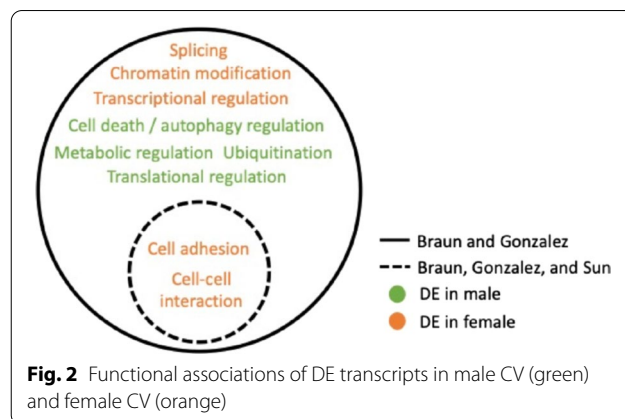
Splicing
Chromatin modification
Transcriptional regulation
Cell death / autophagy regulation
Metabolic regulation Ubiquitination
Translational regulation

Cell adhesion
Cell-cell interaction

Braun and Gonzalez
Braun, Gonzalez, and Sun
DE in male
DE in female

**Fig. 2** Functional associations of DE transcripts in male CV (green) and female CV (orange)